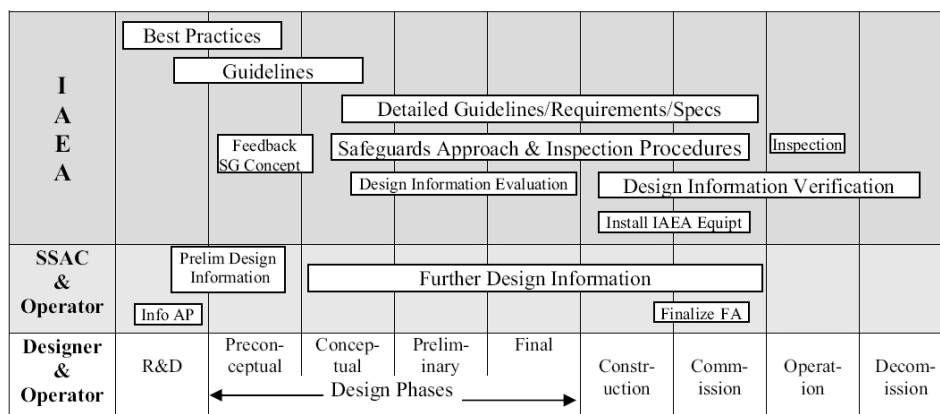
I
A
E
A

Best Practices

Guidelines

Detailed Guidelines/Requirements/Specs

Feedback SG Concept

Safeguards Approach & Inspection Procedures

Inspection

Design Information Evaluation

Design Information Verification

Install IAEA Equipt

SSAC & Operator

Prelim Design Information

Further Design Information

Info AP

Finalize FA

| Designer & Operator | R&D | Preconceptual | Conceptual | Preliminary | Final | Construction | Commission | Operation | Decomission |
|---|---|---|---|---|---|---|---|---|---|

Design Phases